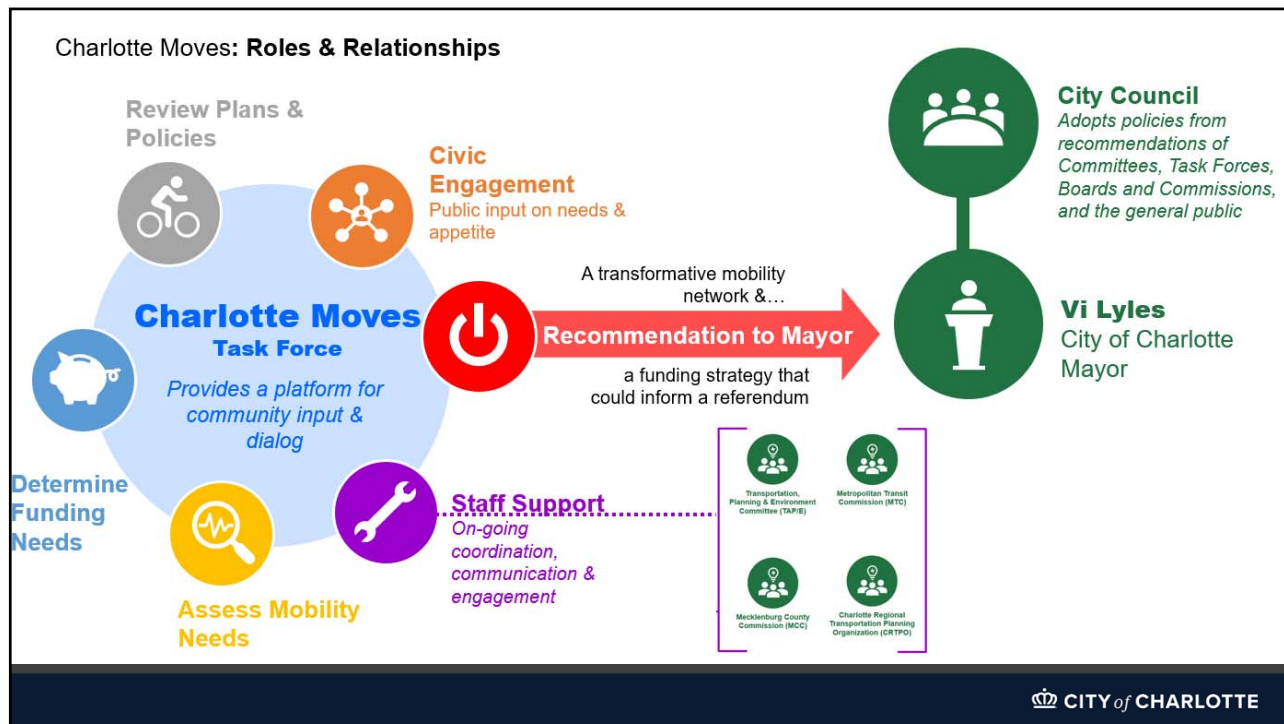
Charlotte Moves: Roles & Relationships

Review Plans & Policies

Civic Engagement
Public input on needs & appetite

City Council
Adopts policies from recommendations of Committees, Task Forces, Boards and Commissions, and the general public

Charlotte Moves
Task Force
Provides a platform for community input & dialog

A transformative mobility network &…

Recommendation to Mayor

a funding strategy that could inform a referendum

Vi Lyles
City of Charlotte Mayor

Determine Funding Needs

Staff Support
On-going coordination, communication & engagement

Transportation, Planning & Environment Committee (TAP/E)

Metropolitan Transit Commission (MTC)

Mecklenburg County Commission (MCC)

Charlotte Regional Transportation Planning Organization (CRTPO)

Assess Mobility Needs

CITY of CHARLOTTE